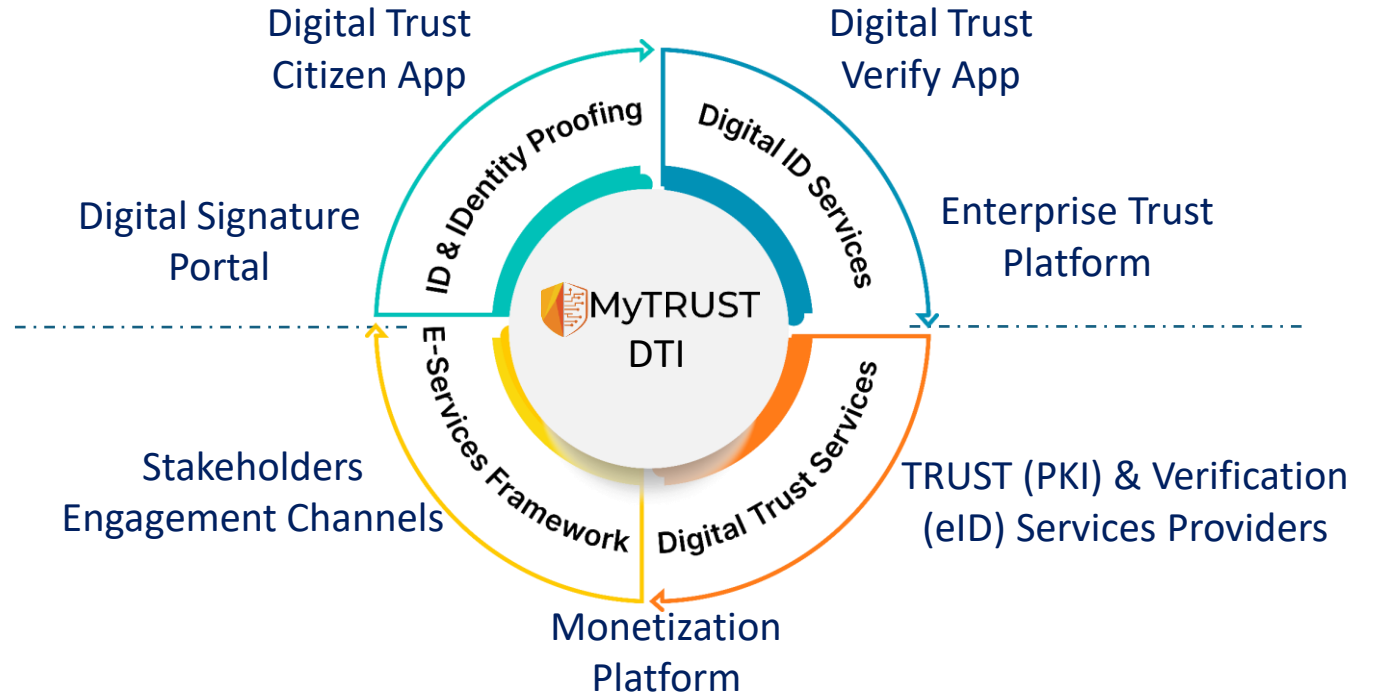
Digital Trust Citizen App

Digital Trust Verify App

ID & IDentity Proofing

Digital ID Services

Digital Signature Portal

Enterprise Trust Platform

MyTRUST DTI

E-Services Framework

Digital Trust Services

Stakeholders Engagement Channels

TRUST (PKI) & Verification (eID) Services Providers

Monetization Platform